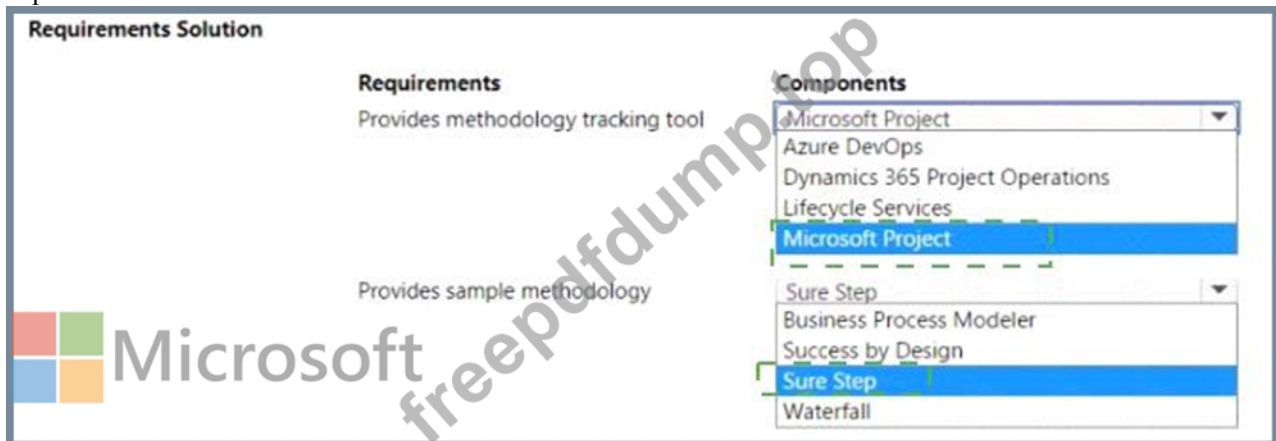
Requirements Solution

| Requirements | Components |
|---|---|
| Provides methodology tracking tool | Microsoft Project |
| | Azure DevOps |
| | Dynamics 365 Project Operations |
| | Lifecycle Services |
| | Microsoft Project |
| Provides sample methodology | Sure Step |
| | Business Process Modeler |
| | Success by Design |
| | Sure Step |
| | Waterfall |

Microsoft

freepdfdump.top